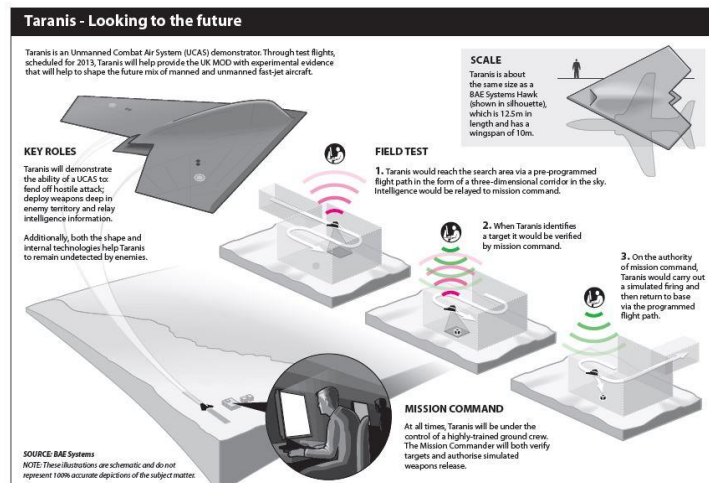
Taranis - Looking to the future

Taranis is an Unmanned Combat Air System (UCAS) demonstrator. Through test flights, scheduled for 2013, Taranis will help provide the UK MOD with experimental evidence that will help to shape the future mix of manned and unmanned fast-jet aircraft.

SCALE

Taranis is about the same size as a BAE Systems Hawk (shown in silhouette), which is 12.5m in length and has a wingspan of 10m.

KEY ROLES

Taranis will demonstrate the ability of a UCAS to: fend off hostile attack; deploy weapons deep in enemy territory and relay intelligence information.

Additionally, both the shape and internal technologies help Taranis to remain undetected by enemies.

FIELD TEST

1. Taranis would reach the search area via a pre-programmed flight path in the form of a three-dimensional corridor in the sky. Intelligence would be relayed to mission command.

2. When Taranis identifies a target it would be verified by mission command.

3. On the authority of mission command, Taranis would carry out a simulated firing and then return to base via the programmed flight path.

MISSION COMMAND

At all times, Taranis will be under the control of a highly-trained ground crew. The Mission Commander will both verify targets and authorise simulated weapons release.

SOURCE: BAE Systems
NOTE: These illustrations are schematic and do not represent 100% accurate depictions of the subject matter.